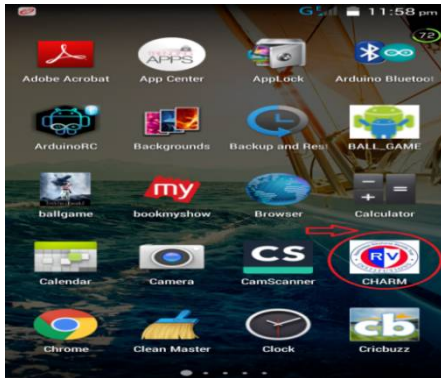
G 11:58 pm 72

Adobe Acrobat
APPS
App Center
AppLock
Arduino Bluetoot
ArduinoRC
Backgrounds
Backup and Rest
BALL_GAME
ballgame
my
bookmyshow
Browser
Calculator
Calendar
Camera
CS
CamScanner
RV
CHARM
Chrome
Clean Master
Clock
cb
Cricbuzz